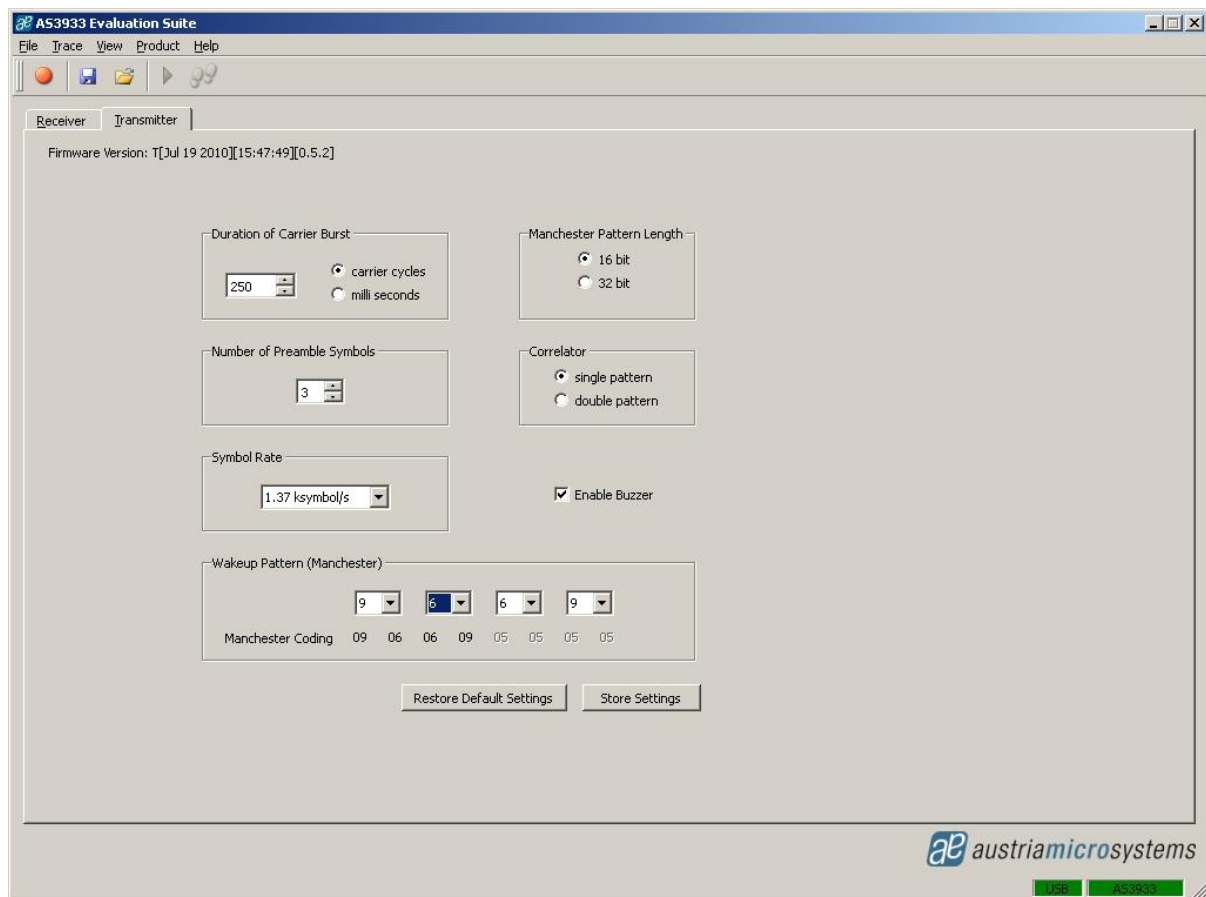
AS3933 Evaluation Suite

File Trace View Product Help

Receiver Transmitter

Firmware Version: T[Jul 19 2010][15:47:49][0.5.2]

Duration of Carrier Burst

250

carrier cycles

milli seconds

Manchester Pattern Length

16 bit

32 bit

Number of Preamble Symbols

3

Correlator

single pattern

double pattern

Symbol Rate

1.37 ksymbol/s

Enable Buzzer

Wakeup Pattern (Manchester)

9 6 6 9

Manchester Coding 09 06 06 09 05 05 05 05

Restore Default Settings

Store Settings

austriamicrosystems

USB AS3933